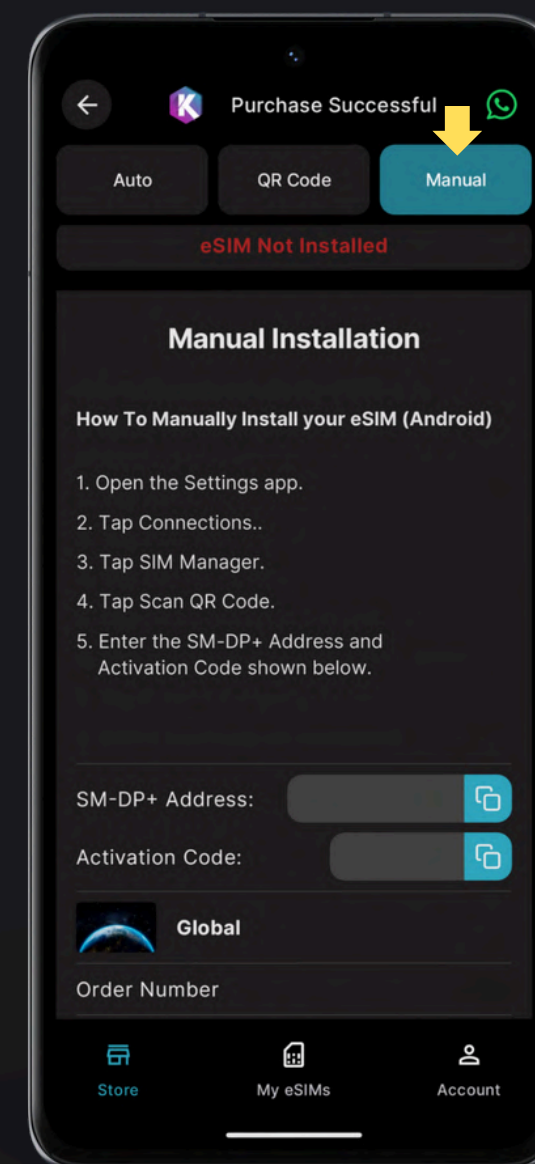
Purchase Successful

Auto

QR Code

Manual

eSIM Not Installed

Manual Installation

How To Manually Install your eSIM (Android)

1. Open the Settings app.

2. Tap Connections..

3. Tap SIM Manager.

4. Tap Scan QR Code.

5. Enter the SM-DP+ Address and Activation Code shown below.

SM-DP+ Address:

Activation Code:

Global

Order Number

Store

My eSIMs

Account